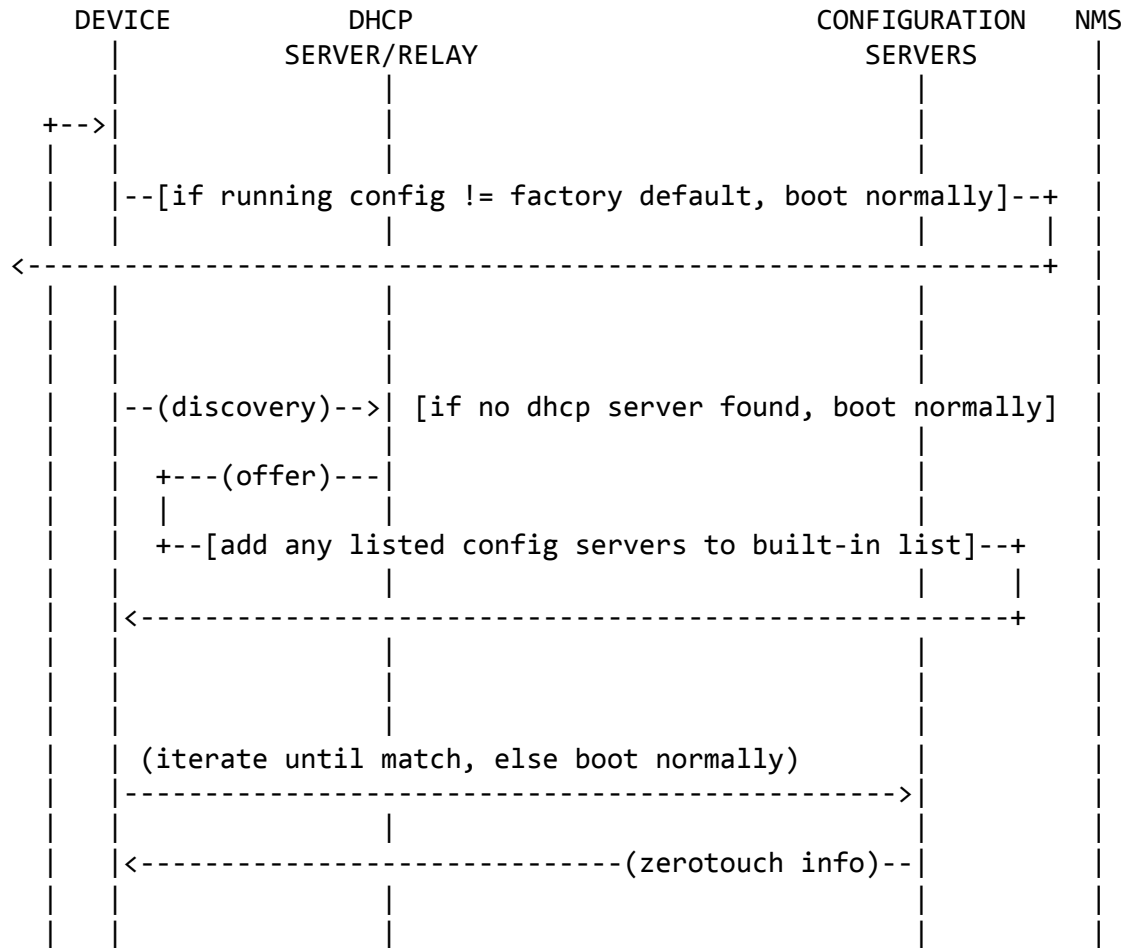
DEVICE

DHCP SERVER/RELAY

CONFIGURATION SERVERS

NMS

--[if running config != factory default, boot normally]--+

--(discovery)--> [if no dhcp server found, boot normally]

+---(offer)---

+--[add any listed config servers to built-in list]--+

(iterate until match, else boot normally)

<----------------------------(zerotouch info)--